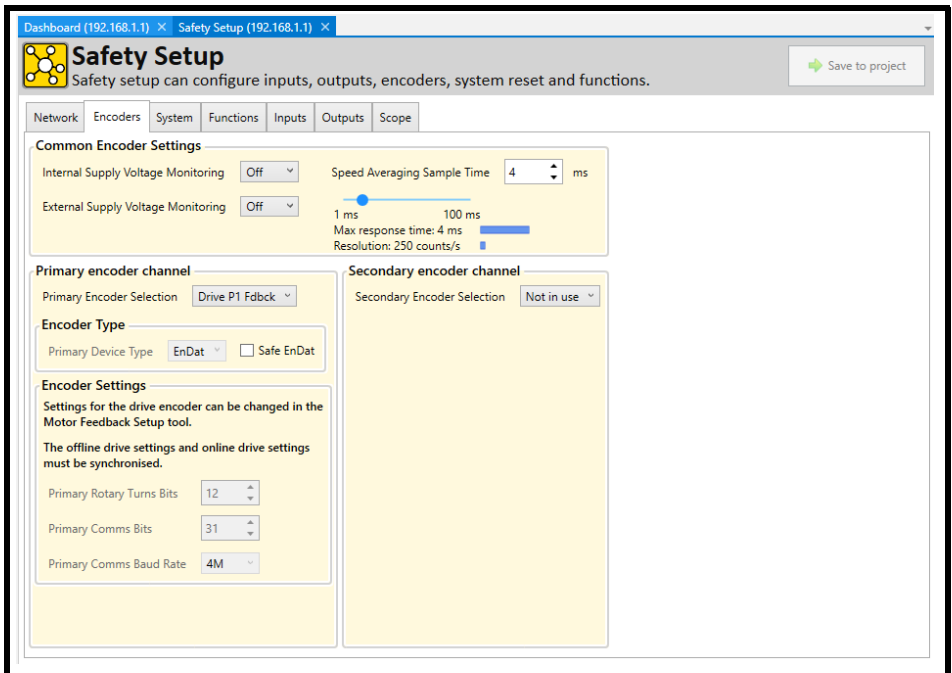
Dashboard (192.168.1.1) ✕ Safety Setup (192.168.1.1) ✕

Safety Setup
Safety setup can configure inputs, outputs, encoders, system reset and functions.

Save to project

Network | Encoders | System | Functions | Inputs | Outputs | Scope

Common Encoder Settings

Internal Supply Voltage Monitoring Off

External Supply Voltage Monitoring Off

Speed Averaging Sample Time 4 ms

1 ms 100 ms

Max response time: 4 ms

Resolution: 250 counts/s

Primary encoder channel

Primary Encoder Selection Drive P1 Fdbck

Encoder Type

Primary Device Type EnDat Safe EnDat

Encoder Settings

Settings for the drive encoder can be changed in the Motor Feedback Setup tool.

The offline drive settings and online drive settings must be synchronised.

Primary Rotary Turns Bits 12

Primary Comms Bits 31

Primary Comms Baud Rate 4M

Secondary encoder channel

Secondary Encoder Selection Not in use